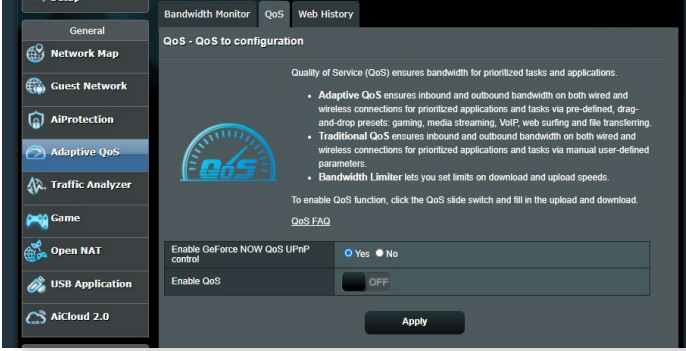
General

Network Map

Guest Network

AiProtection

Adaptive QoS

Traffic Analyzer

Game

Open NAT

USB Application

AiCloud 2.0

Bandwidth Monitor | QoS | Web History

QoS - QoS to configuration

Quality of Service (QoS) ensures bandwidth for prioritized tasks and applications.

- **Adaptive QoS** ensures inbound and outbound bandwidth on both wired and wireless connections for prioritized applications and tasks via pre-defined, drag-and-drop presets: gaming, media streaming, VoIP, web surfing and file transferring.
- **Traditional QoS** ensures inbound and outbound bandwidth on both wired and wireless connections for prioritized applications and tasks via manual user-defined parameters.
- **Bandwidth Limiter** lets you set limits on download and upload speeds.

To enable QoS function, click the QoS slide switch and fill in the upload and download.

QoS FAQ

QoS

| Enable GeForce NOW QoS UPnP control | Yes No |
|---|---|
| Enable QoS | OFF |

Apply